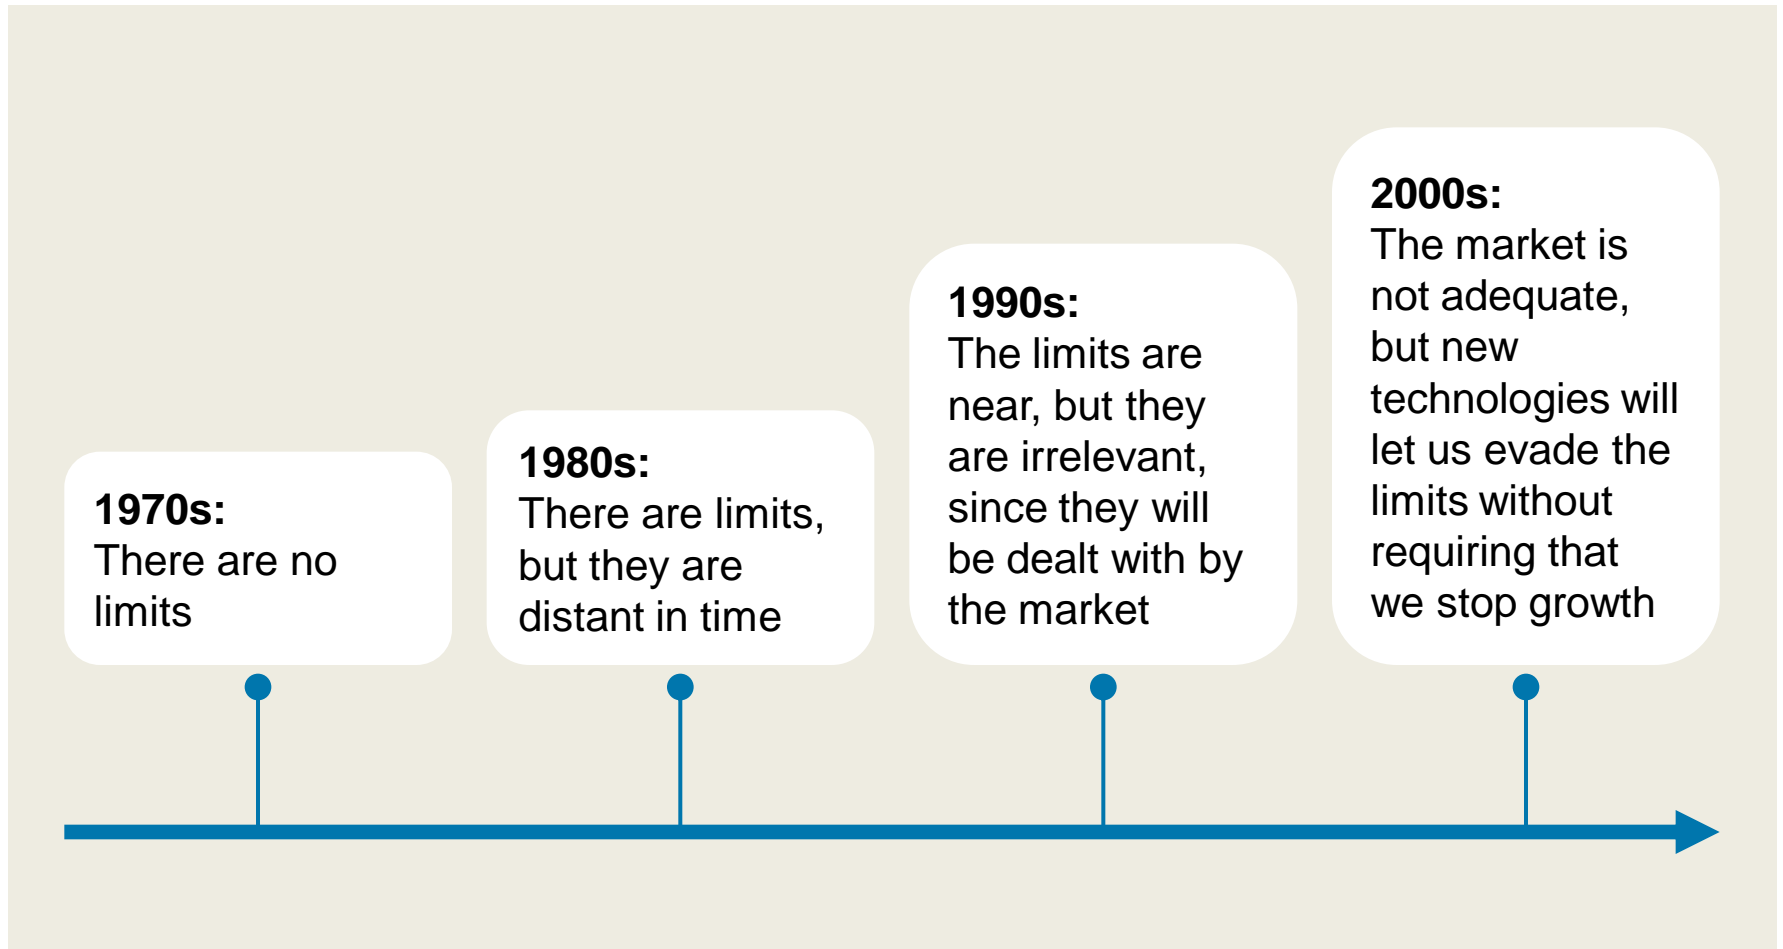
1970s:
There are no limits

1980s:
There are limits, but they are distant in time

1990s:
The limits are near, but they are irrelevant, since they will be dealt with by the market

2000s:
The market is not adequate, but new technologies will let us evade the limits without requiring that we stop growth